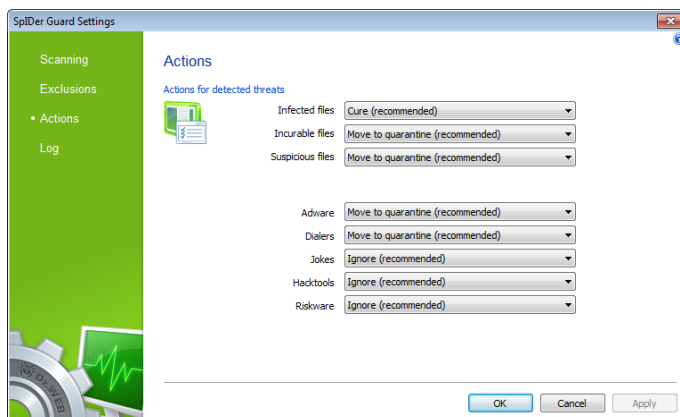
SpIDer Guard Settings

Scanning
Exclusions
• Actions
Log

Actions

Actions for detected threats

Infected files Cure (recommended)
Incurable files Move to quarantine (recommended)
Suspicious files Move to quarantine (recommended)

Adware Move to quarantine (recommended)
Dialers Move to quarantine (recommended)
Jokes Ignore (recommended)
Hacktools Ignore (recommended)
Riskware Ignore (recommended)

Dr.WEB

OK Cancel Apply